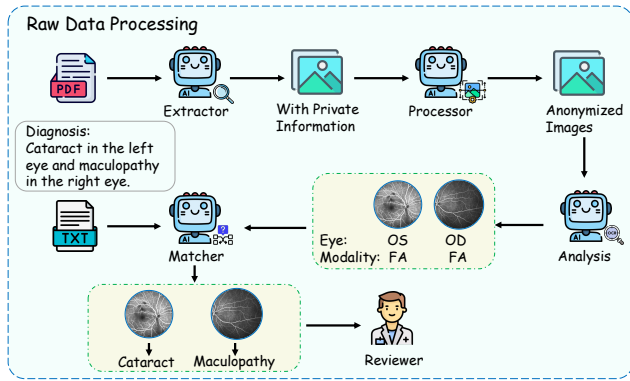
Raw Data Processing

PDF

AI

Extractor

With Private Information

AI

Processor

Anonymized Images

Diagnosis:
Cataract in the left eye and maculopathy in the right eye.

TXT

AI

Matcher

Eye: OS OD
Modality: FA FA

AI

Analysis

Cataract

Maculopathy

Reviewer